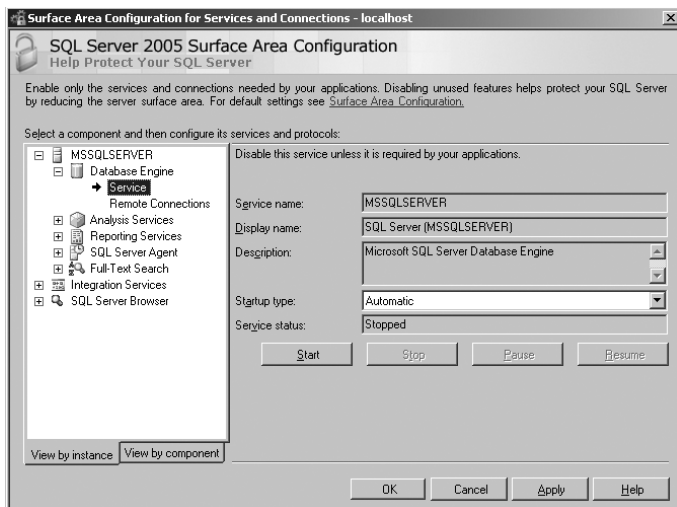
Surface Area Configuration for Services and Connections - localhost

SQL Server 2005 Surface Area Configuration
Help Protect Your SQL Server

Enable only the services and connections needed by your applications. Disabling unused features helps protect your SQL Server by reducing the server surface area. For default settings see Surface Area Configuration.

Select a component and then configure its services and protocols:

MSSQLSERVER
Database Engine
Service
Remote Connections
Analysis Services
Reporting Services
SQL Server Agent
Full-Text Search
Integration Services
SQL Server Browser

View by instance
View by component

Disable this service unless it is required by your applications.

Service name: MSSQLSERVER
Display name: SQL Server (MSSQLSERVER)
Description: Microsoft SQL Server Database Engine
Startup type: Automatic
Service status: Stopped

Start
Stop
Pause
Resume

OK
Cancel
Apply
Help